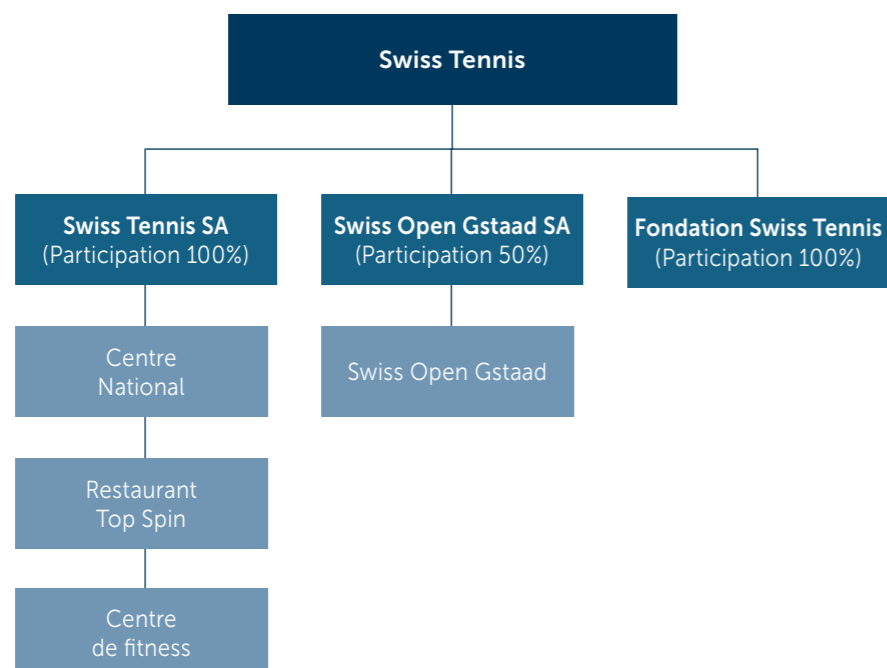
Swiss Tennis

Swiss Tennis SA
(Participation 100%)

Swiss Open Gstaad SA
(Participation 50%)

Fondation Swiss Tennis
(Participation 100%)

Centre National

Restaurant Top Spin

Centre de fitness

Swiss Open Gstaad